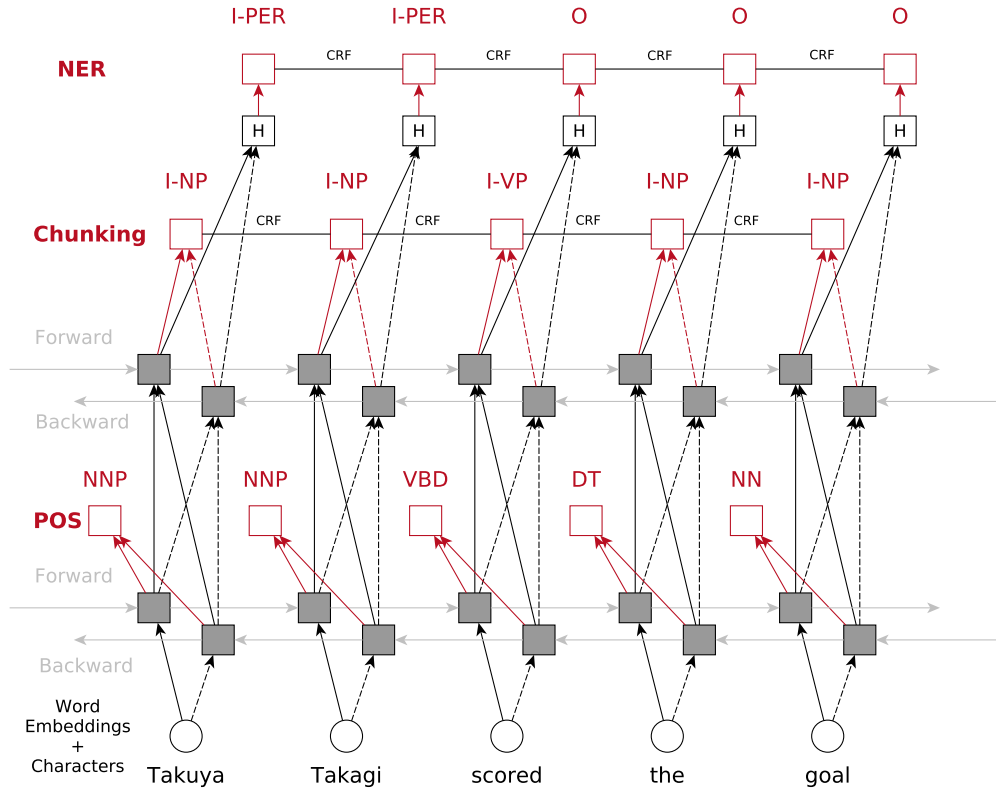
I-PER I-PER O O O

NER

CRF CRF CRF CRF

H H H H H

I-NP I-NP I-VP I-NP I-NP

Chunking

CRF CRF CRF CRF

Forward

Backward

NNP NNP VBD DT NN

POS

Forward

Backward

Word Embeddings + Characters

Takuya Takagi scored the goal